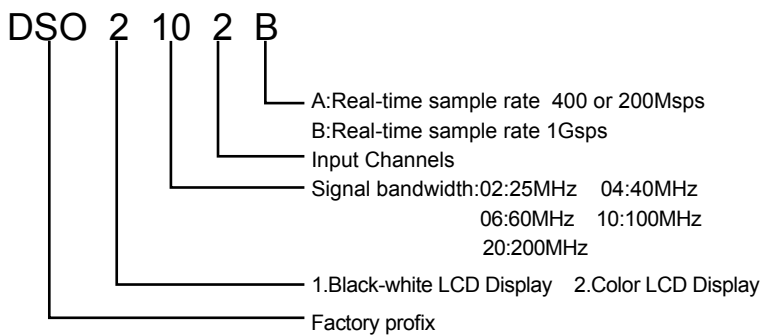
DSO 2 10 2 B

A:Real-time sample rate 400 or 200Msps
B:Real-time sample rate 1Gsps

Input Channels

Signal bandwidth:02:25MHz 04:40MHz
06:60MHz 10:100MHz
20:200MHz

1.Black-white LCD Display 2.Color LCD Display

Factory profix